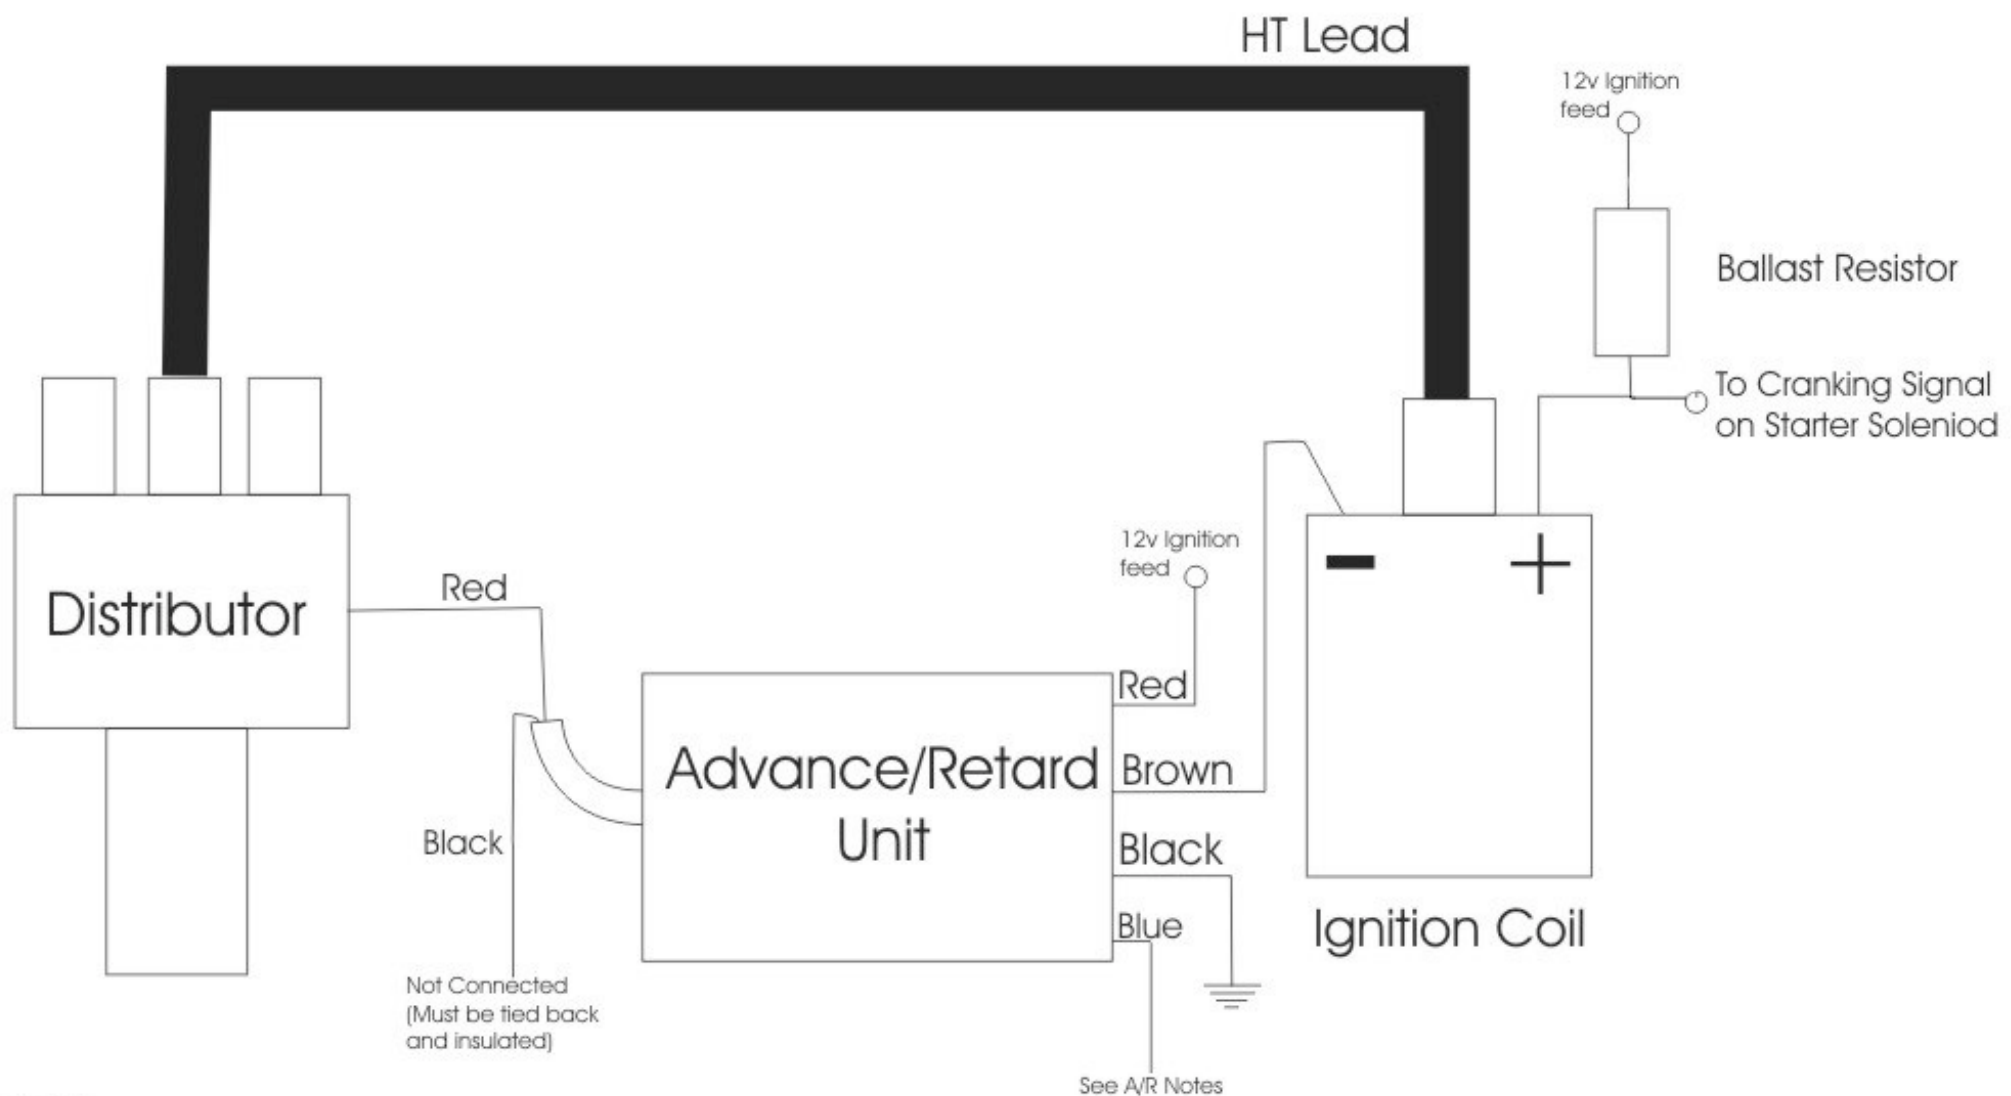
HT Lead

12v Ignition feed

Ballast Resistor

To Cranking Signal on Starter Soleniod

12v Ignition feed

Distributor

Red

Red

Brown

Black

Blue

Advance/Retard Unit

Black

Not Connected (Must be tied back and insulated)

See A/R Notes

−

+

Ignition Coil